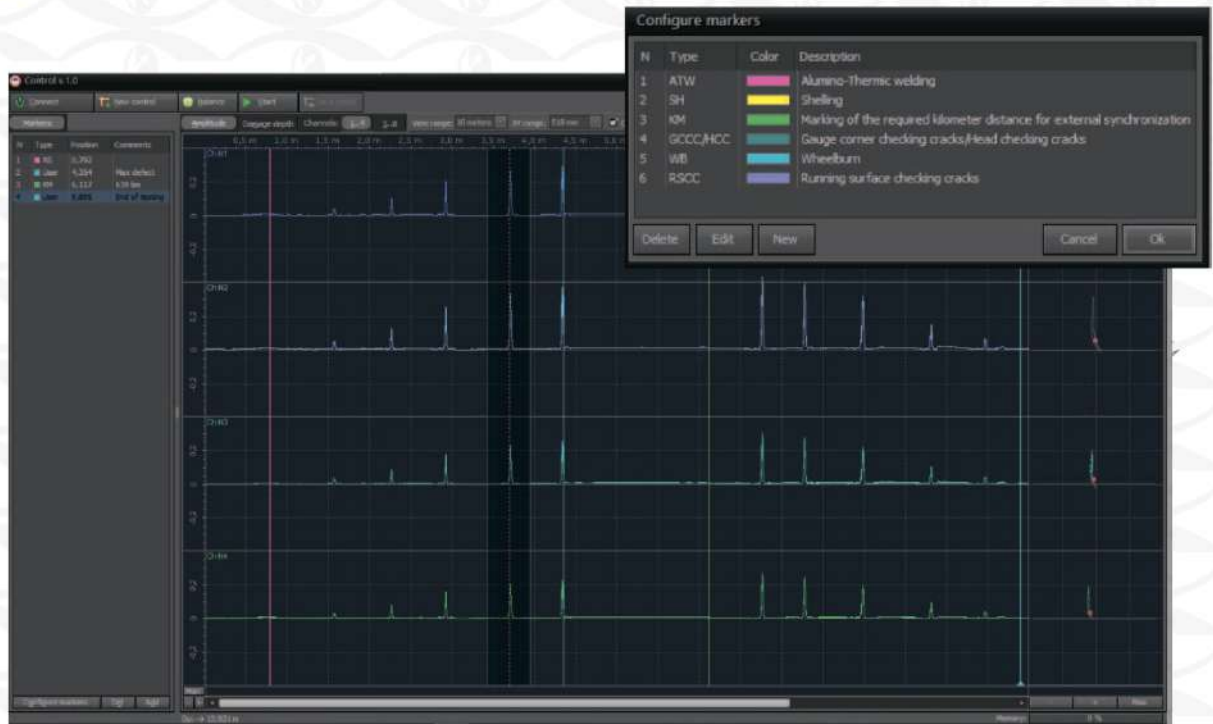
Configure markers

| N | Type | Color | Description |
|---|---|---|---|
| 1 | ATW | | Alumino-Thermic welding |
| 2 | SH | | Shelling |
| 3 | KM | | Marking of the required kilometer distance for external synchronization |
| 4 | GCCC/HCC | | Gauge corner checking cracks/Head checking cracks |
| 5 | WB | | Wheelburn |
| 6 | RSCC | | Running surface checking cracks |

Delete Edit New Cancel Ok

Control 1.0

Connect New control Balance Start

Markers

Amplitude Gauge depth Channels

| N | Type | Position | Comments |
|---|---|---|---|
| 1 | KS | 0,702 | |
| 2 | User | 4,264 | Max defect |
| 3 | KM | 6,112 | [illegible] |
| 4 | User | 9,805 | End of testing |

Ch A1
Ch A2
Ch A3
Ch A4

0.2
0
-0.2

Configure markers

Memory: